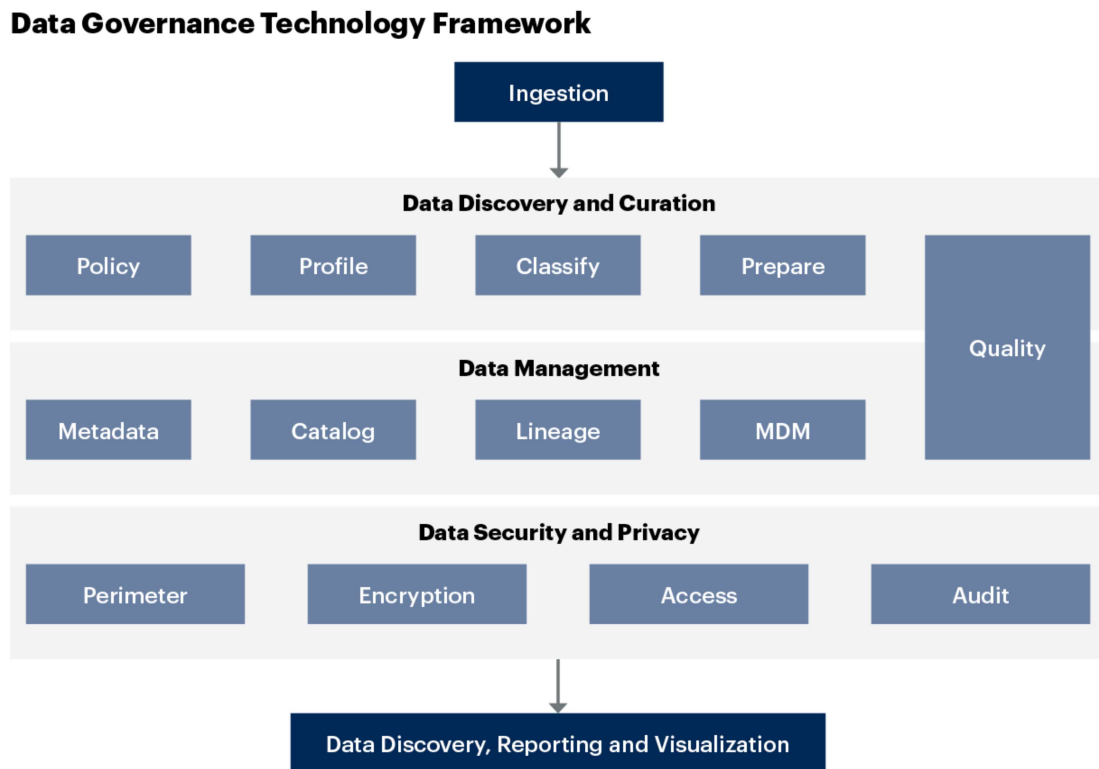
Data Governance Technology Framework

Ingestion

Data Discovery and Curation

Policy

Profile

Classify

Prepare

Quality

Data Management

Metadata

Catalog

Lineage

MDM

Data Security and Privacy

Perimeter

Encryption

Access

Audit

Data Discovery, Reporting and Visualization